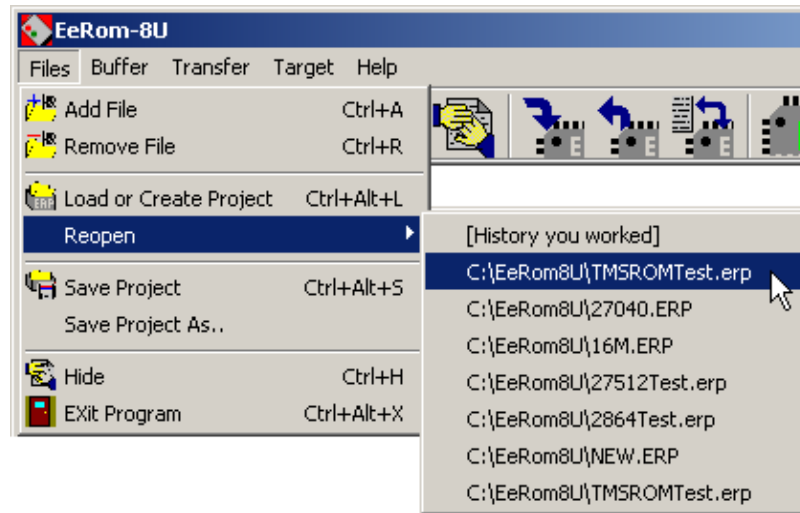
EeRom-8U

Files Buffer Transfer Target Help

Add File Ctrl+A
Remove File Ctrl+R
Load or Create Project Ctrl+Alt+L
Reopen
Save Project Ctrl+Alt+S
Save Project As..
Hide Ctrl+H
EXit Program Ctrl+Alt+X

[History you worked]
C:\EeRom8U\TMSROMTest.erp
C:\EeRom8U\27040.ERP
C:\EeRom8U\16M.ERP
C:\EeRom8U\27512Test.erp
C:\EeRom8U\2864Test.erp
C:\EeRom8U\NEW.ERP
C:\EeRom8U\TMSROMTest.erp